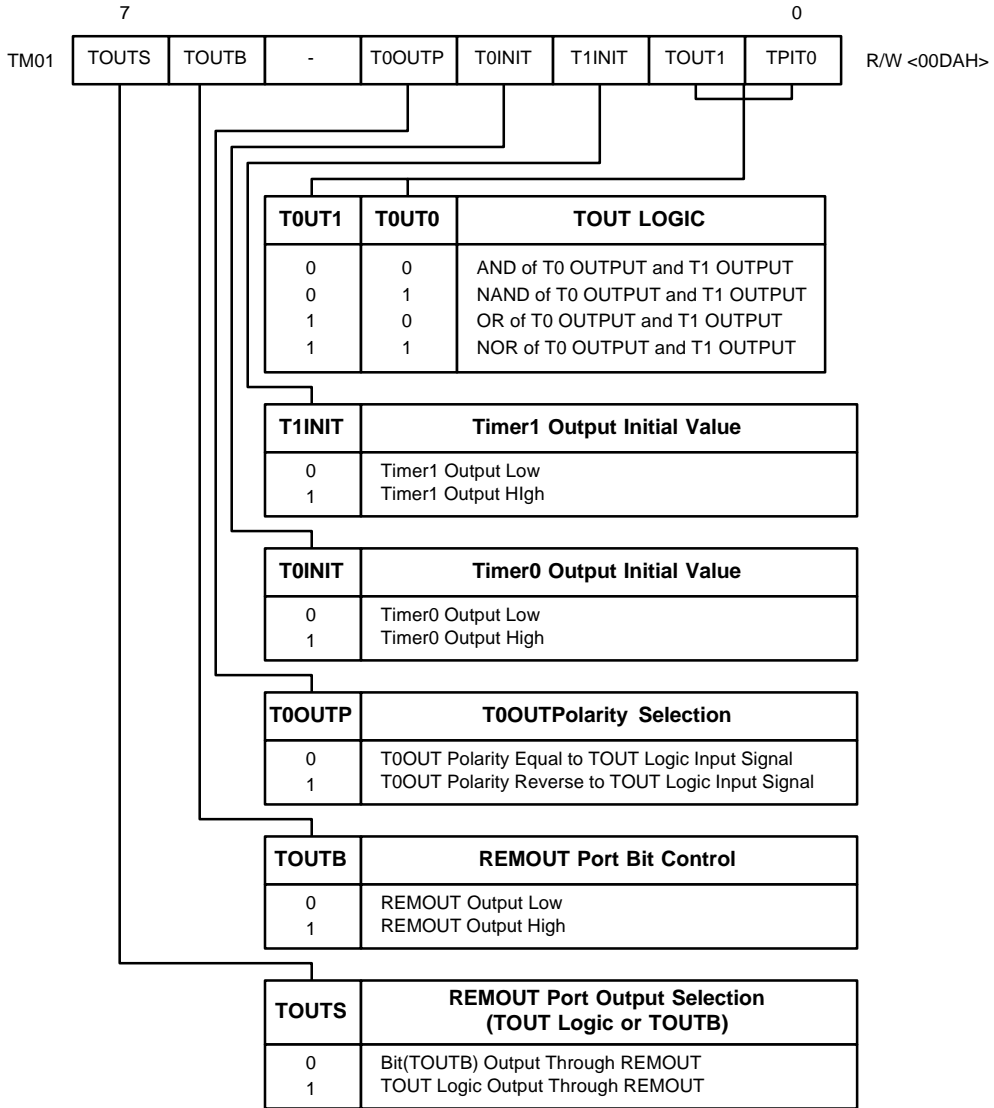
7

0

TM01

| TOUTS | TOUTB | - | T0OUTP | T0INIT | T1INIT | TOUT1 | TPIT0 |
|---|---|---|---|---|---|---|---|

R/W <00DAH>

| T0UT1 | T0UT0 | TOUT LOGIC |
|---|---|---|
| 0 | 0 | AND of T0 OUTPUT and T1 OUTPUT |
| 0 | 1 | NAND of T0 OUTPUT and T1 OUTPUT |
| 1 | 0 | OR of T0 OUTPUT and T1 OUTPUT |
| 1 | 1 | NOR of T0 OUTPUT and T1 OUTPUT |

| T1INIT | Timer1 Output Initial Value |
|---|---|
| 0 | Timer1 Output Low |
| 1 | Timer1 Output HIgh |

| T0INIT | Timer0 Output Initial Value |
|---|---|
| 0 | Timer0 Output Low |
| 1 | Timer0 Output High |

| T0OUTP | T0OUTPolarity Selection |
|---|---|
| 0 | T0OUT Polarity Equal to TOUT Logic Input Signal |
| 1 | T0OUT Polarity Reverse to TOUT Logic Input Signal |

| TOUTB | REMOUT Port Bit Control |
|---|---|
| 0 | REMOUT Output Low |
| 1 | REMOUT Output High |

| TOUTS | REMOUT Port Output Selection (TOUT Logic or TOUTB) |
|---|---|
| 0 | Bit(TOUTB) Output Through REMOUT |
| 1 | TOUT Logic Output Through REMOUT |